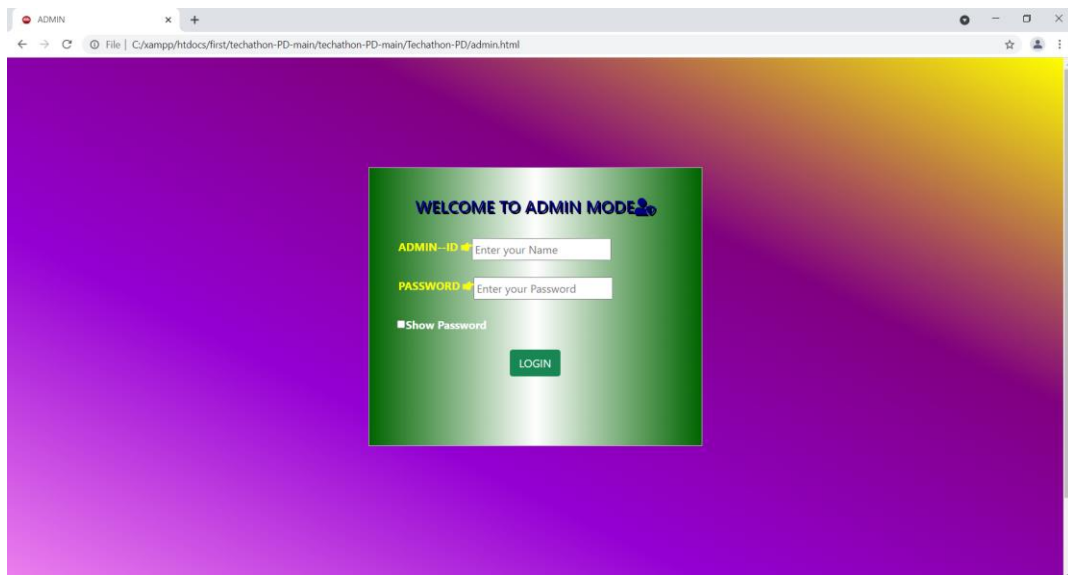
ADMIN × +

File | C:/xampp/htdocs/first/techathon-PD-main/techathon-PD-main/Techathon-PD/admin.html

WELCOME TO ADMIN MODE

ADMIN--ID Enter your Name

PASSWORD Enter your Password

Show Password

LOGIN